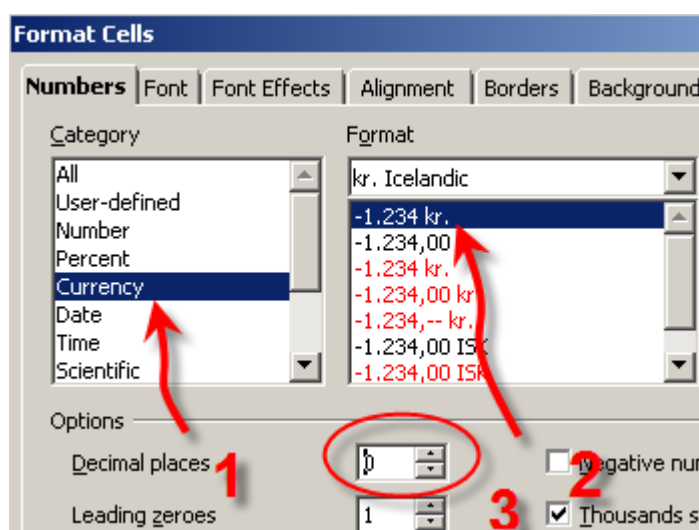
Format Cells

Numbers | Font | Font Effects | Alignment | Borders | Background

Category
All
User-defined
Number
Percent
Currency
Date
Time
Scientific

Format
kr. Icelandic

-1.234 kr.
-1.234,00
-1.234 kr.
-1.234,00 kr
-1.234,-- kr.
-1.234,00 IS
-1.234,00 IS

Options

Decimal places 0
Leading zeroes 1

1 2 3

Negative nu
Thousands s